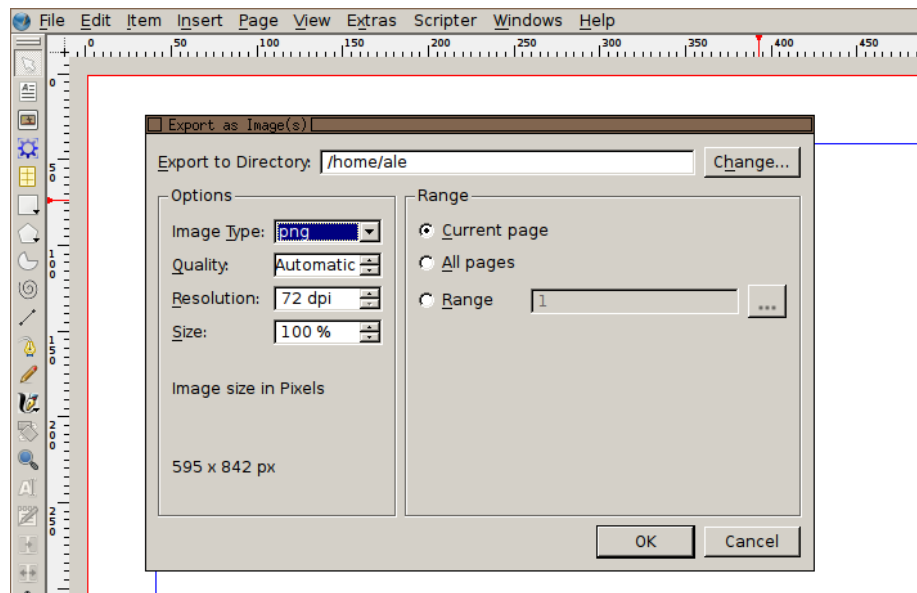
File Edit Item Insert Page View Extras Scripter Windows Help

0 50 100 150 200 250 300 350 400 450

0 50 100 150 200 250

Export as Image(s)

Export to Directory: /home/ale Change...

Options

Image Type: png

Quality: Automatic

Resolution: 72 dpi

Size: 100 %

Image size in Pixels

595 x 842 px

Range

Current page

All pages

Range 1 ...

OK Cancel